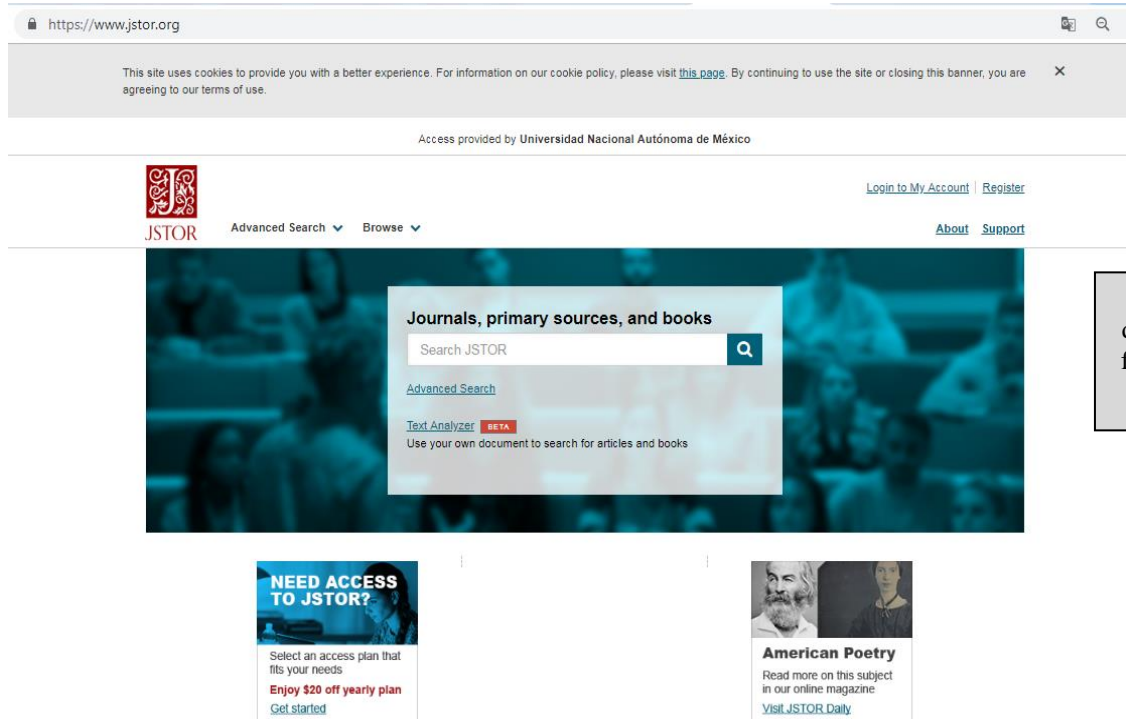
https://www.jstor.org

This site uses cookies to provide you with a better experience. For information on our cookie policy, please visit this page. By continuing to use the site or closing this banner, you are agreeing to our terms of use.

×

Access provided by Universidad Nacional Autónoma de México

JSTOR

Advanced Search Browse

Login to My Account | Register

About Support

Journals, primary sources, and books

Search JSTOR

Advanced Search

Text Analyzer BETA
Use your own document to search for articles and books

c
f

NEED ACCESS TO JSTOR?

Select an access plan that fits your needs

Enjoy $20 off yearly plan

Get started

American Poetry

Read more on this subject in our online magazine

Visit JSTOR Daily